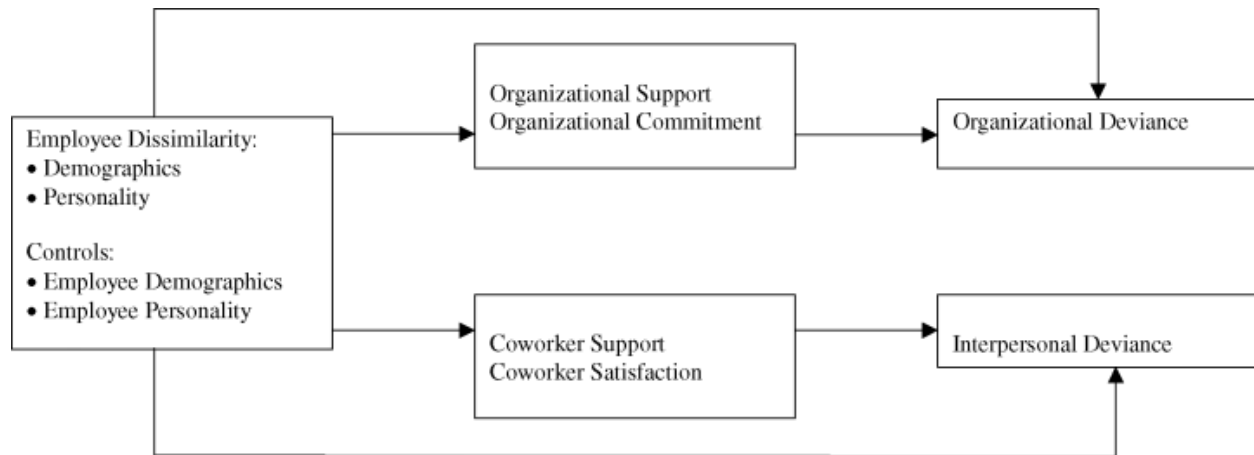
Employee Dissimilarity:
• Demographics
• Personality

Controls:
• Employee Demographics
• Employee Personality

Organizational Support
Organizational Commitment

Coworker Support
Coworker Satisfaction

Organizational Deviance

Interpersonal Deviance